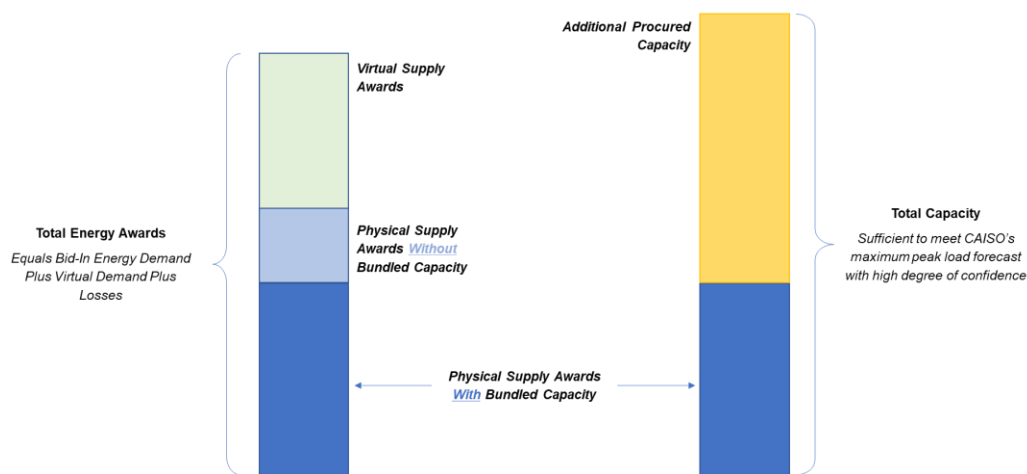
Additional Procured Capacity

Virtual Supply Awards

Total Energy Awards

Equals Bid-In Energy Demand Plus Virtual Demand Plus Losses

Physical Supply Awards Without Bundled Capacity

Total Capacity

Sufficient to meet CAISO's maximum peak load forecast with high degree of confidence

Physical Supply Awards With Bundled Capacity